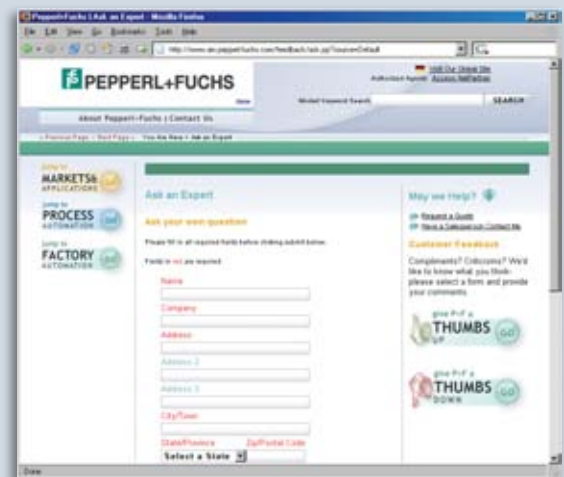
Pepperl+Fuchs | Ask an Expert - Mozilla Firefox

File Edit View Go Bookmarks Tools Help

http://www.am.pepperl-fuchs.com/feedback/ask.jsp?source=Default

PEPPERL+FUCHS

Visit Our Global Site

Search

SEARCH

About Pepperl+Fuchs | Contact Us

You Are Here > Ask an Expert

Jump to MARKETS& APPLICATIONS

Jump to PROCESS AUTOMATION

Jump to FACTORY AUTOMATION

Ask an Expert

Ask your own question

Please fill in all required fields before clicking submit below.

Fields in red are required.

Name

Company

Address

Address 2

Address 3

City/Town

State/Province

Zip/Postal Code

Select a State

May we Help?

Request a Quote

Have a Salesperson Contact Me

Customer Feedback

Compliments? Criticisms? We'd like to know what you think- please select a form and provide your comments.

give P+F a THUMBS UP GO

give P+F a THUMBS DOWN GO

Done